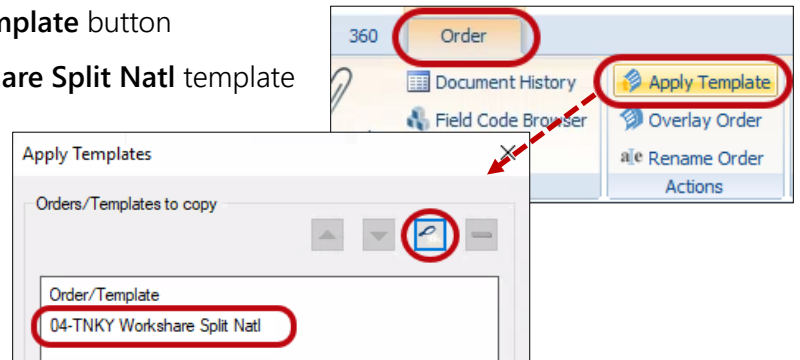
mplate button

are Split Natl template

360
Order
Document History
Apply Template
Field Code Browser
Overlay Order
Rename Order
Actions

Apply Templates
Orders/Templates to copy
Order/Template
04-TNKY Workshare Split Natl